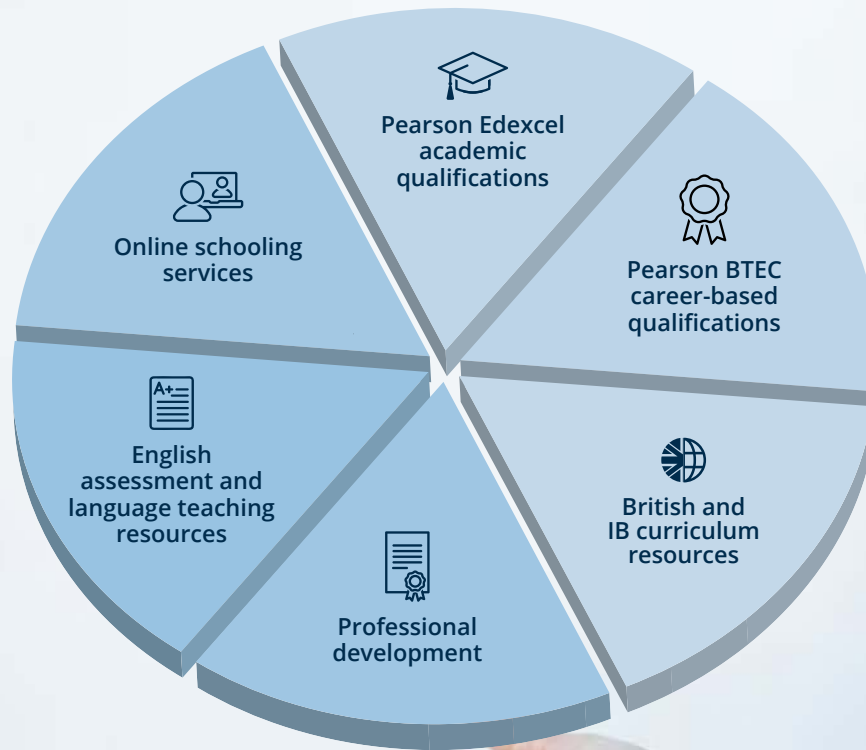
Pearson Edexcel academic qualifications

Pearson BTEC career-based qualifications

British and IB curriculum resources

Professional development

English assessment and language teaching resources

Online schooling services